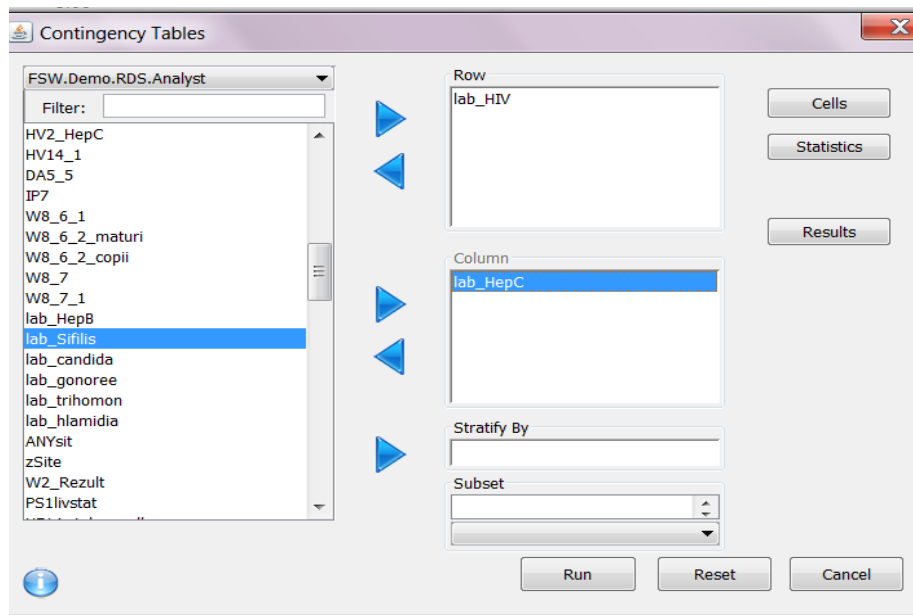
Contingency Tables

FSW.Demo.RDS.Analyst

Filter:

HV2_HepC
HV14_1
DA5_5
IP7
W8_6_1
W8_6_2_maturi
W8_6_2_copii
W8_7
W8_7_1
lab_HepB
lab_Sifilis
lab_candida
lab_gonoree
lab_trihomon
lab_hlamidia
ANYsit
zSite
W2_Rezult
PS1livstat

Row
lab_HIV

Column
lab_HepC

Stratify By

Subset

Cells
Statistics
Results

Run
Reset
Cancel